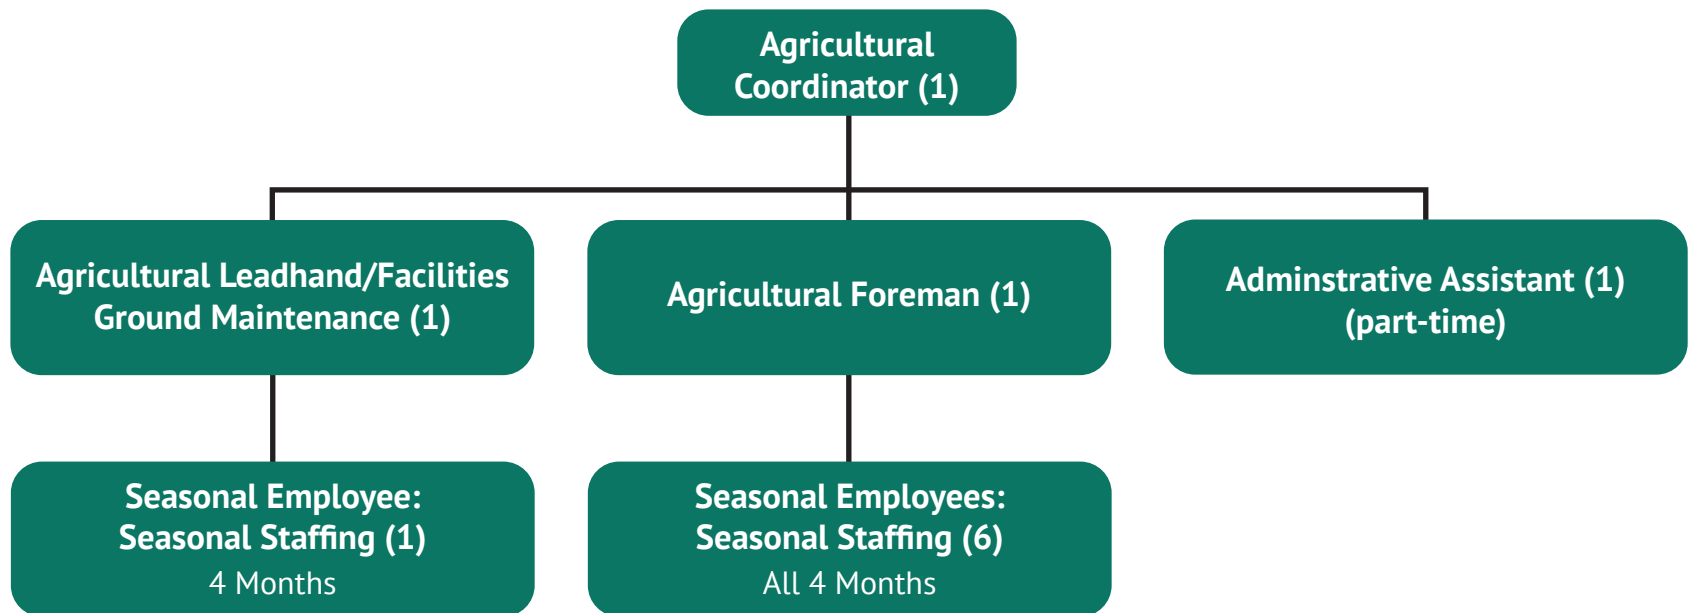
Agricultural Coordinator (1)

Agricultural Leadhand/Facilities Ground Maintenance (1)

Agricultural Foreman (1)

Adminstrative Assistant (1) (part-time)

Seasonal Employee: Seasonal Staffing (1)
4 Months

Seasonal Employees: Seasonal Staffing (6)
All 4 Months